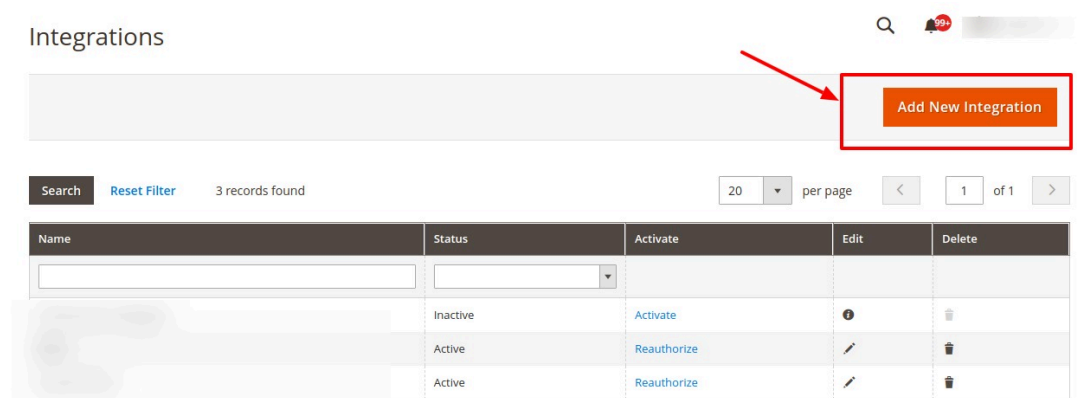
Integrations

99+

Add New Integration

Search Reset Filter 3 records found

20 per page 1 of 1

| Name | Status | Activate | Edit | Delete |
|---|---|---|---|---|
| | | | | |
| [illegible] | Inactive | Activate | | |
| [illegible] | Active | Reauthorize | | |
| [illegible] | Active | Reauthorize | | |